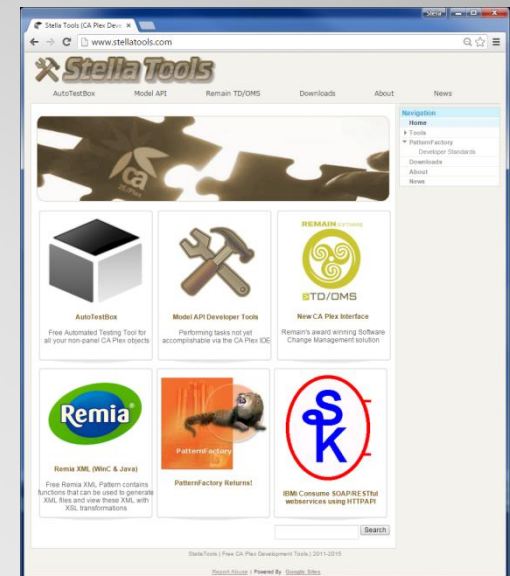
Stella Tools (CA Plex Deve ×

Steve

www.stellatools.com

Stella Tools

AutoTestBox
Model API
Remain TD/OMS
Downloads
About
News

Navigation
Home
Tools
PatternFactory
Developer Standards
Downloads
About
News

ca 2E/Plex

AutoTestBox
Free Automated Testing Tool for all your non-panel CA Plex objects

Model API Developer Tools
Performing tasks not yet accomplishable via the CA Plex IDE

REMAIN SOFTWARE
TD/OMS
New CA Plex Interface
Remain's award winning Software Change Management solution

Remia
Remia XML (WinC & Java)
Free Remia XML Pattern contains functions that can be used to generate XML files and view these XML with XSL transformations

PatternFactory
PatternFactory Returns!

S K
IBMi Consume SOAP/RESTful webservices using HTTPAPI

Search

StellaTools | Free CA Plex Development Tools | 2011-2015

Report Abuse | Powered By Google Sites